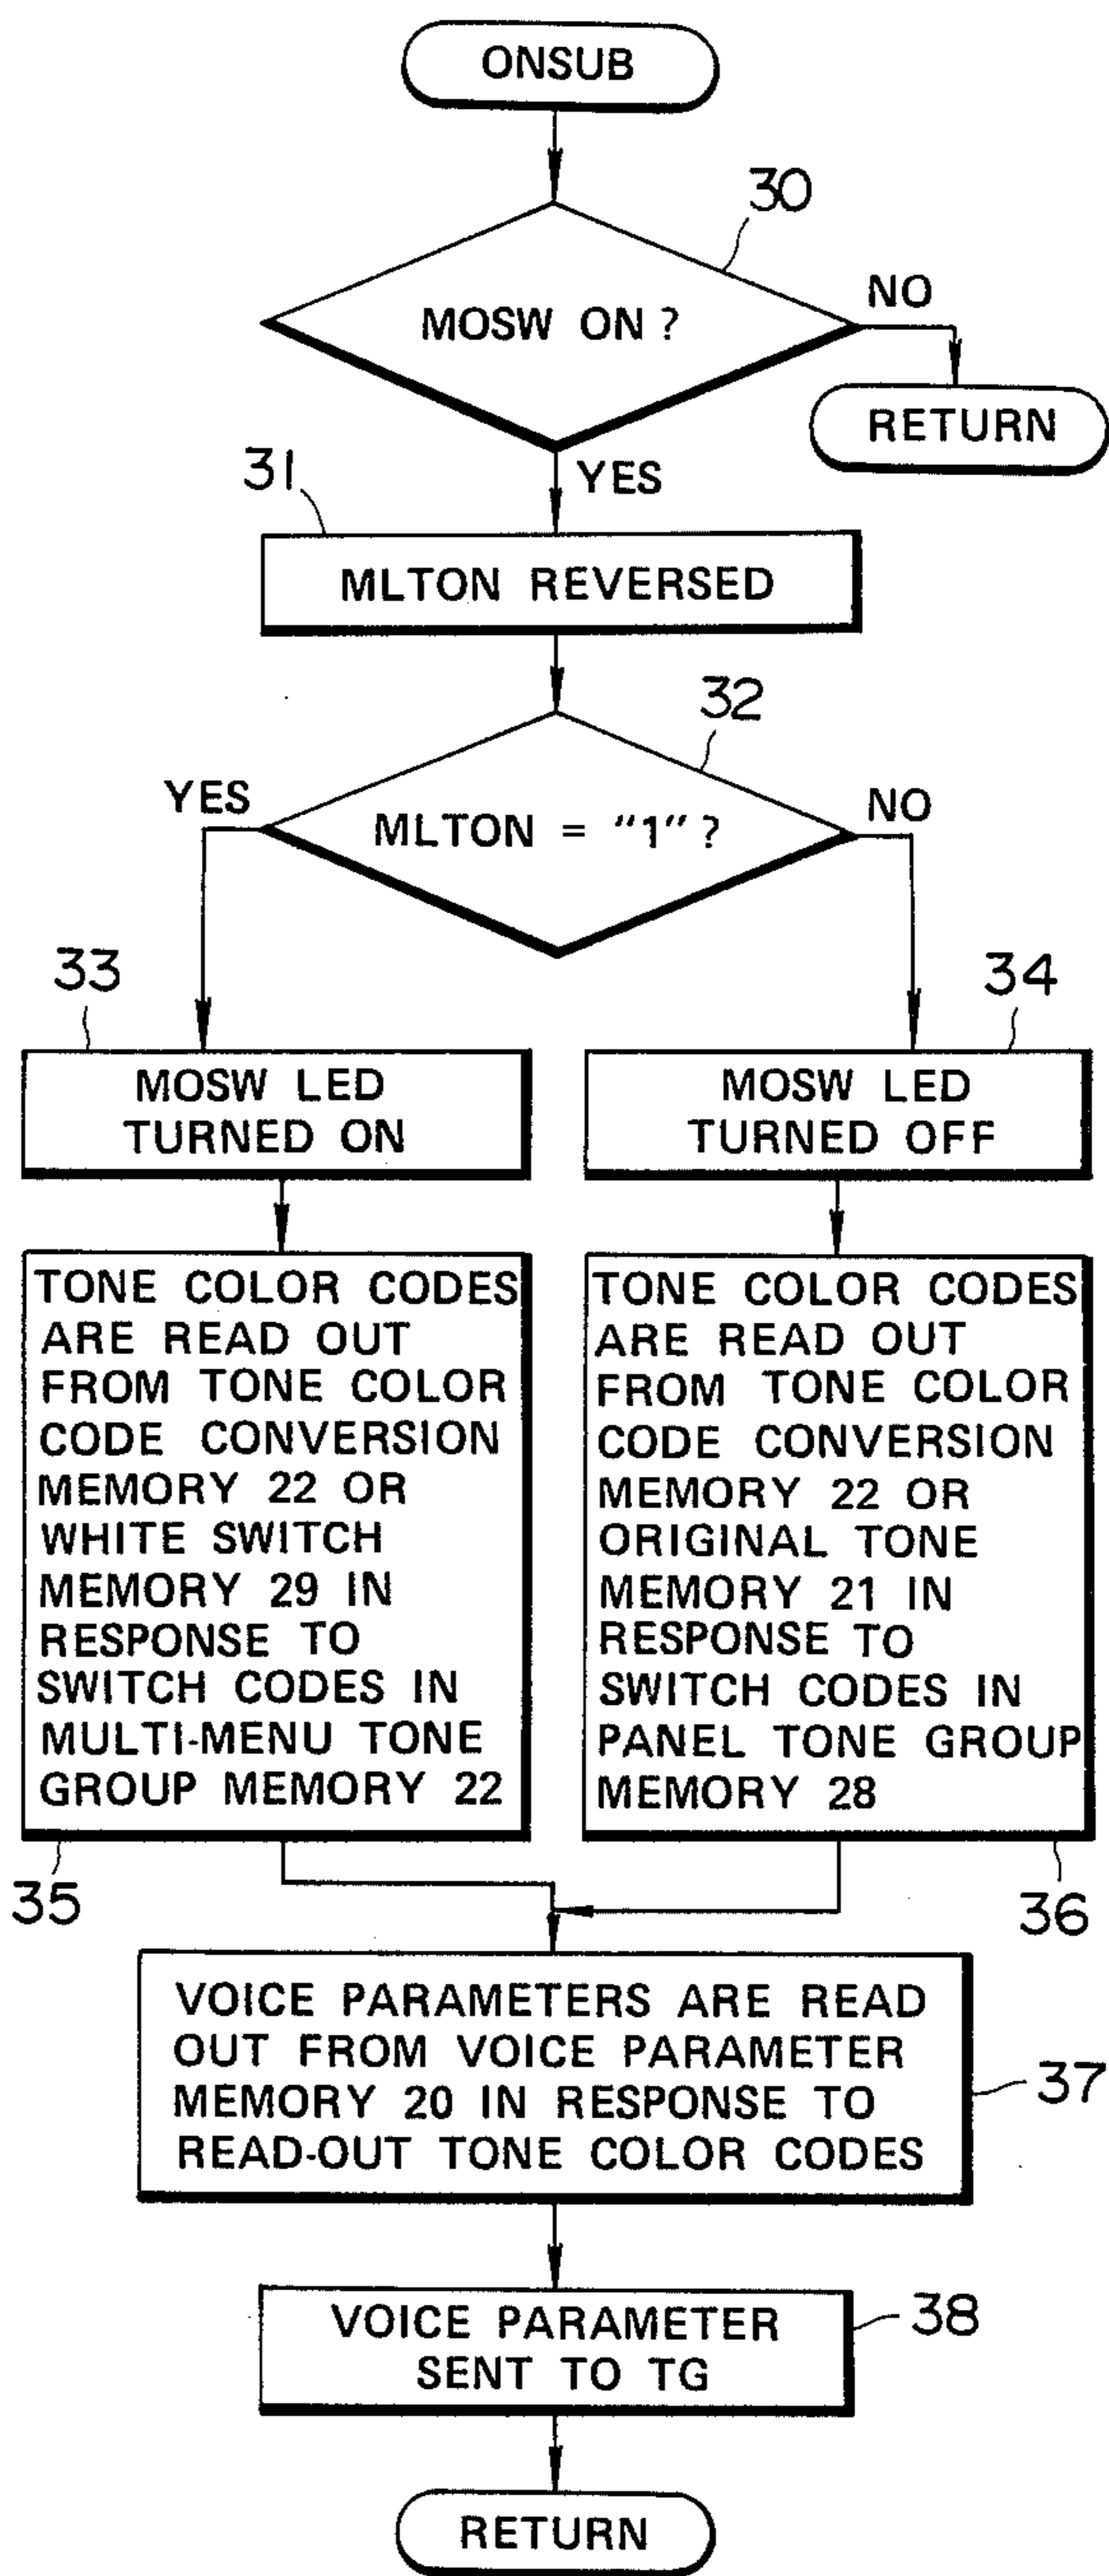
ONSUB

30

MOSW ON ?

NO

RETURN

31

YES

MLTON REVERSED

32

YES

MLTON = "1" ?

NO

33

34

MOSW LED TURNED ON

MOSW LED TURNED OFF

TONE COLOR CODES ARE READ OUT FROM TONE COLOR CODE CONVERSION MEMORY 22 OR WHITE SWITCH MEMORY 29 IN RESPONSE TO SWITCH CODES IN MULTI-MENU TONE GROUP MEMORY 22

TONE COLOR CODES ARE READ OUT FROM TONE COLOR CODE CONVERSION MEMORY 22 OR ORIGINAL TONE MEMORY 21 IN RESPONSE TO SWITCH CODES IN PANEL TONE GROUP MEMORY 28

35

36

VOICE PARAMETERS ARE READ OUT FROM VOICE PARAMETER MEMORY 20 IN RESPONSE TO READ-OUT TONE COLOR CODES

37

VOICE PARAMETER SENT TO TG

38

RETURN